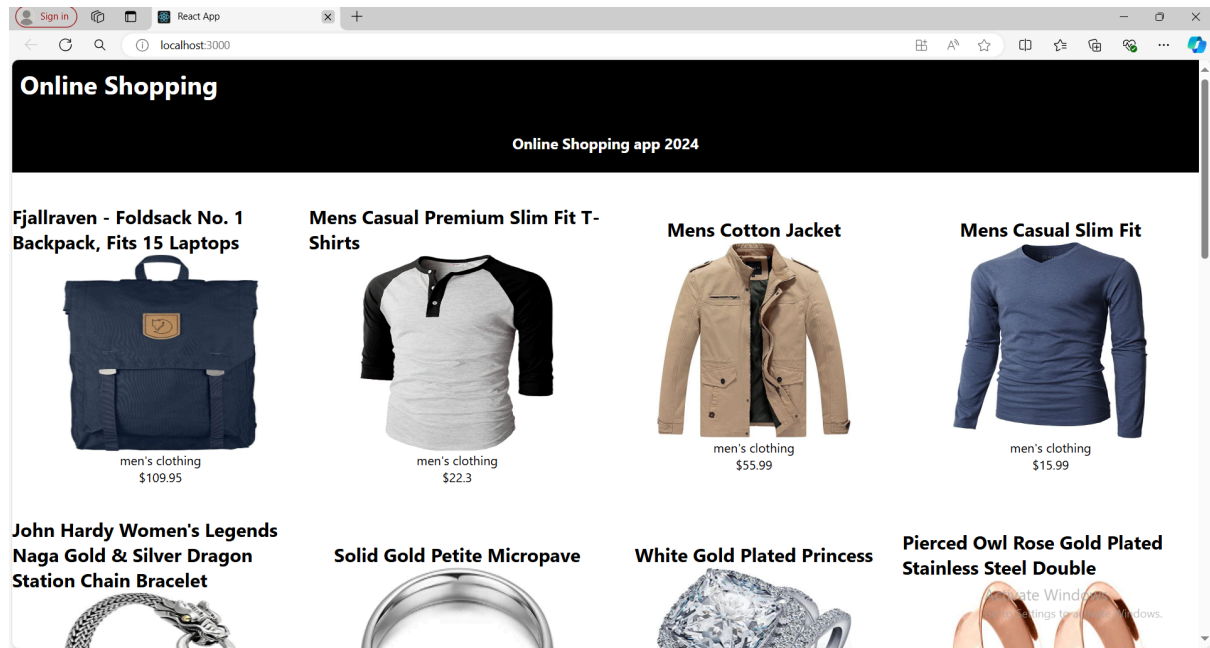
Sign in

React App

localhost:3000

Online Shopping

Online Shopping app 2024

Fjallraven - Foldsack No. 1 Backpack, Fits 15 Laptops

men's clothing
$109.95

Mens Casual Premium Slim Fit T-Shirts

men's clothing
$22.3

Mens Cotton Jacket

men's clothing
$55.99

Mens Casual Slim Fit

men's clothing
$15.99

John Hardy Women's Legends Naga Gold & Silver Dragon Station Chain Bracelet

Solid Gold Petite Micropave

White Gold Plated Princess

Pierced Owl Rose Gold Plated Stainless Steel Double

Activate Windows
Go to Settings to activate Windows.